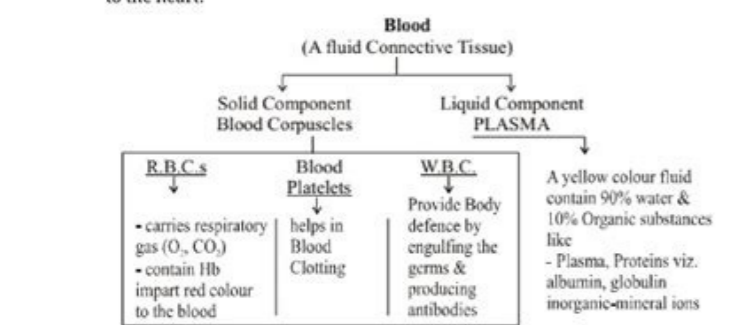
to the heart.

Blood
(A fluid Connective Tissue)

Solid Component
Blood Corpuscles

Liquid Component
PLASMA

R.B.C.s

- carries respiratory gas ($O_2$, $CO_2$)
- contain Hb impart red colour to the blood

Blood
Platelets

helps in Blood Clotting

W.B.C.

Provide Body defence by engulfing the germs & producing antibodies

A yellow colour fluid contain 90% water & 10% Organic substances like
- Plasma, Proteins viz. albumin, globulin inorganic-mineral ions